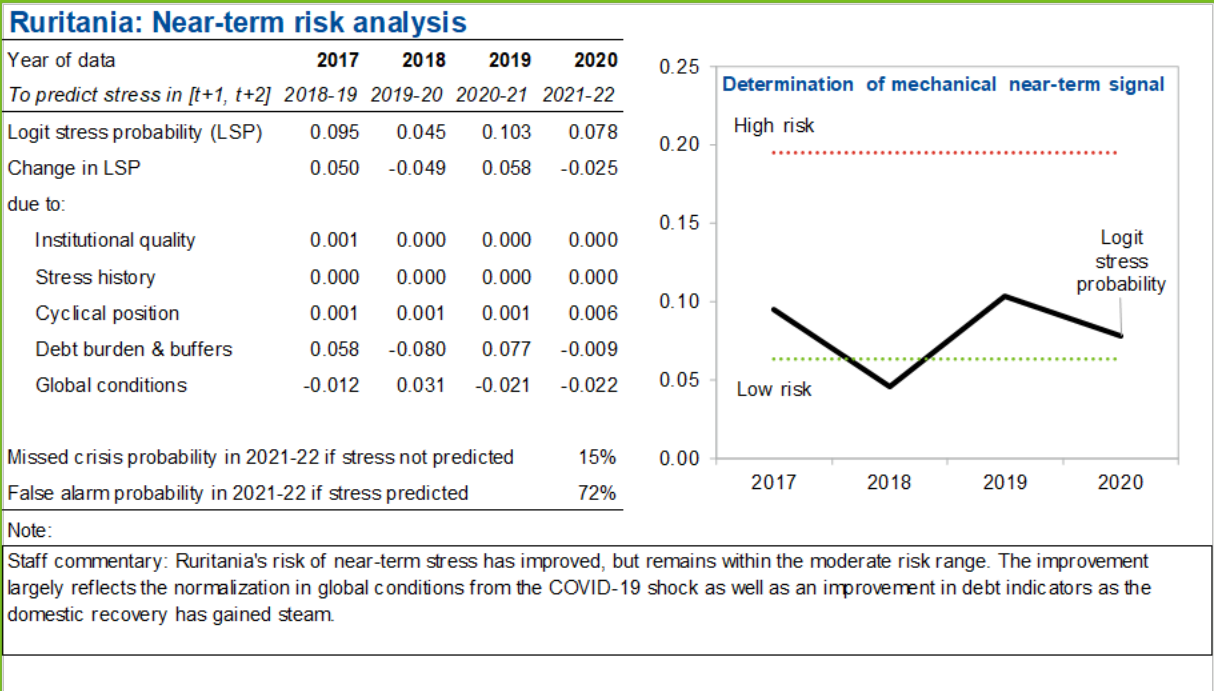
Ruritania: Near-term risk analysis

| Year of data | 2017 | 2018 | 2019 | 2020 |
|---|---|---|---|---|
| To predict stress in [t+1, t+2] | 2018-19 | 2019-20 | 2020-21 | 2021-22 |
| Logit stress probability (LSP) | 0.095 | 0.045 | 0.103 | 0.078 |
| Change in LSP | 0.050 | -0.049 | 0.058 | -0.025 |
| due to: | | | | |
| Institutional quality | 0.001 | 0.000 | 0.000 | 0.000 |
| Stress history | 0.000 | 0.000 | 0.000 | 0.000 |
| Cyclical position | 0.001 | 0.001 | 0.001 | 0.006 |
| Debt burden & buffers | 0.058 | -0.080 | 0.077 | -0.009 |
| Global conditions | -0.012 | 0.031 | -0.021 | -0.022 |

| | |
|---|---|
| Missed crisis probability in 2021-22 if stress not predicted | 15% |
| False alarm probability in 2021-22 if stress predicted | 72% |

Determination of mechanical near-term signal
0.25
0.20
0.15
0.10
0.05
0.00
High risk
Logit stress probability
Low risk
2017 2018 2019 2020

Note:
Staff commentary: Ruritania's risk of near-term stress has improved, but remains within the moderate risk range. The improvement largely reflects the normalization in global conditions from the COVID-19 shock as well as an improvement in debt indicators as the domestic recovery has gained steam.